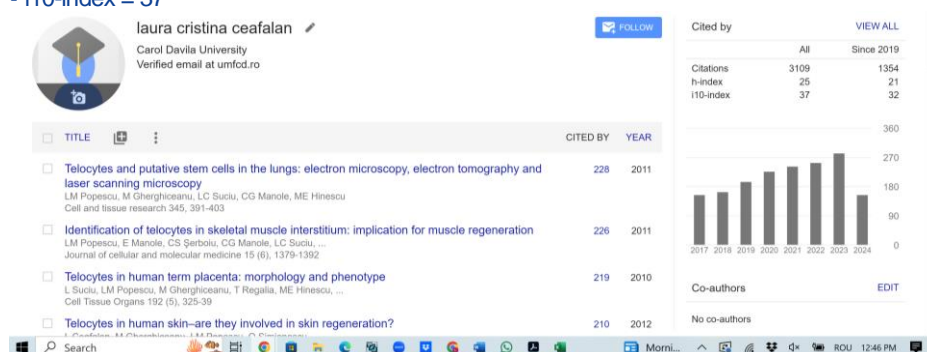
i10-index = 37

laura cristina ceafalan
Carol Davila University
Verified email at umfcd.ro

FOLLOW

Cited by VIEW ALL

| | All | Since 2019 |
|---|---|---|
| Citations | 3109 | 1354 |
| h-index | 25 | 21 |
| i10-index | 37 | 32 |

360
270
180
90
0
2017 2018 2019 2020 2021 2022 2023 2024

TITLE CITED BY YEAR

Telocytes and putative stem cells in the lungs: electron microscopy, electron tomography and laser scanning microscopy
LM Popescu, M Gherghiceanu, LC Suciu, CG Manole, ME Hinescu
Cell and tissue research 345, 391-403
228 2011

Identification of telocytes in skeletal muscle interstitium: implication for muscle regeneration
LM Popescu, E Manole, CS Şerboiu, CG Manole, LC Suciu, ...
Journal of cellular and molecular medicine 15 (6), 1379-1392
226 2011

Telocytes in human term placenta: morphology and phenotype
L Suciu, LM Popescu, M Gherghiceanu, T Regalia, ME Hinescu, ...
Cell Tissue Organs 192 (5), 325-39
219 2010

Telocytes in human skin–are they involved in skin regeneration?
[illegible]
210 2012

Co-authors EDIT
No co-authors

Search
Morni...
ROU 12:46 PM